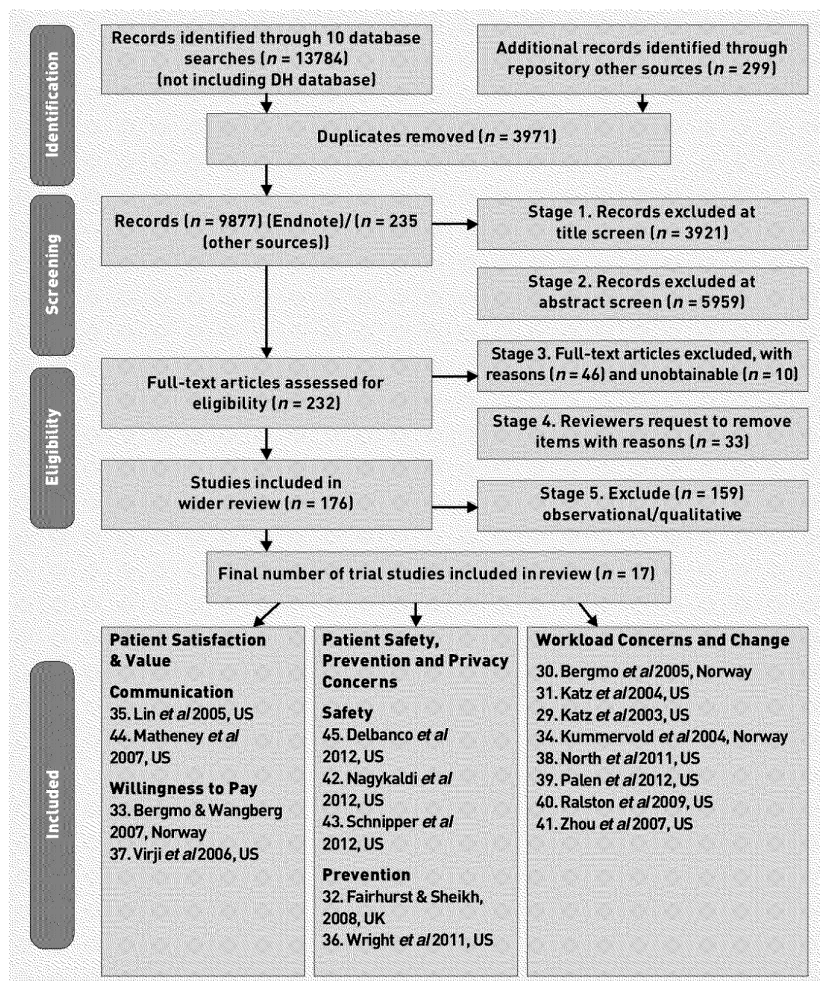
Identification

Records identified through 10 database searches ($n$ = 13784) (not including DH database)

Additional records identified through repository other sources ($n$ = 299)

Duplicates removed ($n$ = 3971)

Screening

Records ($n$ = 9877) (Endnote)/ ($n$ = 235 (other sources))

Stage 1. Records excluded at title screen ($n$ = 3921)

Stage 2. Records excluded at abstract screen ($n$ = 5959)

Eligibility

Full-text articles assessed for eligibility ($n$ = 232)

Stage 3. Full-text articles excluded, with reasons ($n$ = 46) and unobtainable ($n$ = 10)

Stage 4. Reviewers request to remove items with reasons ($n$ = 33)

Studies included in wider review ($n$ = 176)

Stage 5. Exclude ($n$ = 159) observational/qualitative

Final number of trial studies included in review ($n$ = 17)

Included

Patient Satisfaction & Value

Communication
35. Lin *et al* 2005, US
44. Matheney *et al* 2007, US

Willingness to Pay
33. Bergmo & Wangberg 2007, Norway
37. Virji *et al* 2006, US

Patient Safety, Prevention and Privacy Concerns

Safety
45. Delbanco *et al* 2012, US
42. Nagykaldi *et al* 2012, US
43. Schnipper *et al* 2012, US

Prevention
32. Fairhurst & Sheikh, 2008, UK
36. Wright *et al* 2011, US

Workload Concerns and Change
30. Bergmo *et al* 2005, Norway
31. Katz *et al* 2004, US
29. Katz *et al* 2003, US
34. Kummervold *et al* 2004, Norway
38. North *et al* 2011, US
39. Palen *et al* 2012, US
40. Ralston *et al* 2009, US
41. Zhou *et al* 2007, US